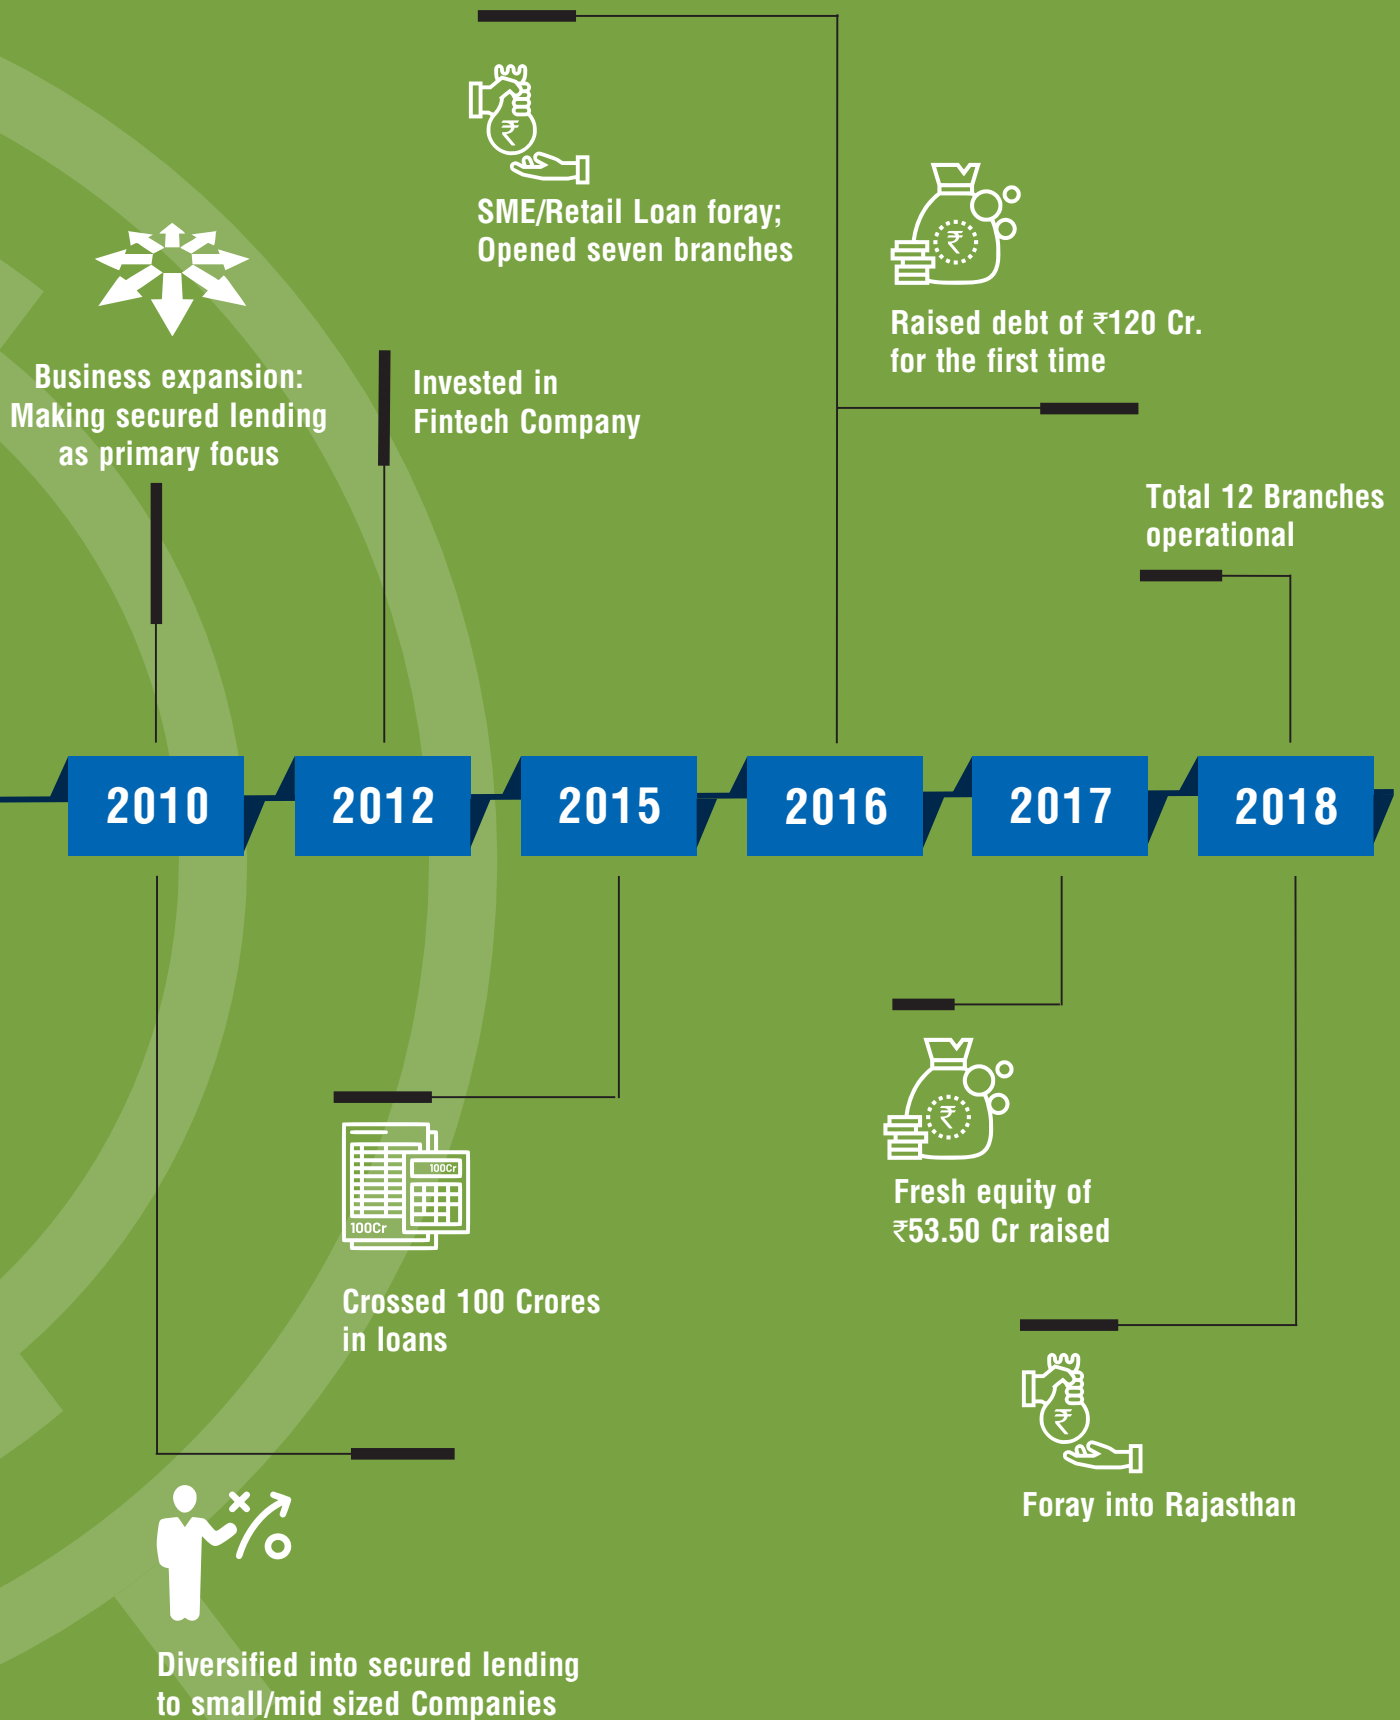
SME/Retail Loan foray; Opened seven branches

Raised debt of ₹120 Cr. for the first time

Business expansion: Making secured lending as primary focus

Invested in Fintech Company

Total 12 Branches operational

2010

2012

2015

2016

2017

2018

100Cr

100Cr

Crossed 100 Crores in loans

Fresh equity of ₹53.50 Cr raised

Foray into Rajasthan

Diversified into secured lending to small/mid sized Companies